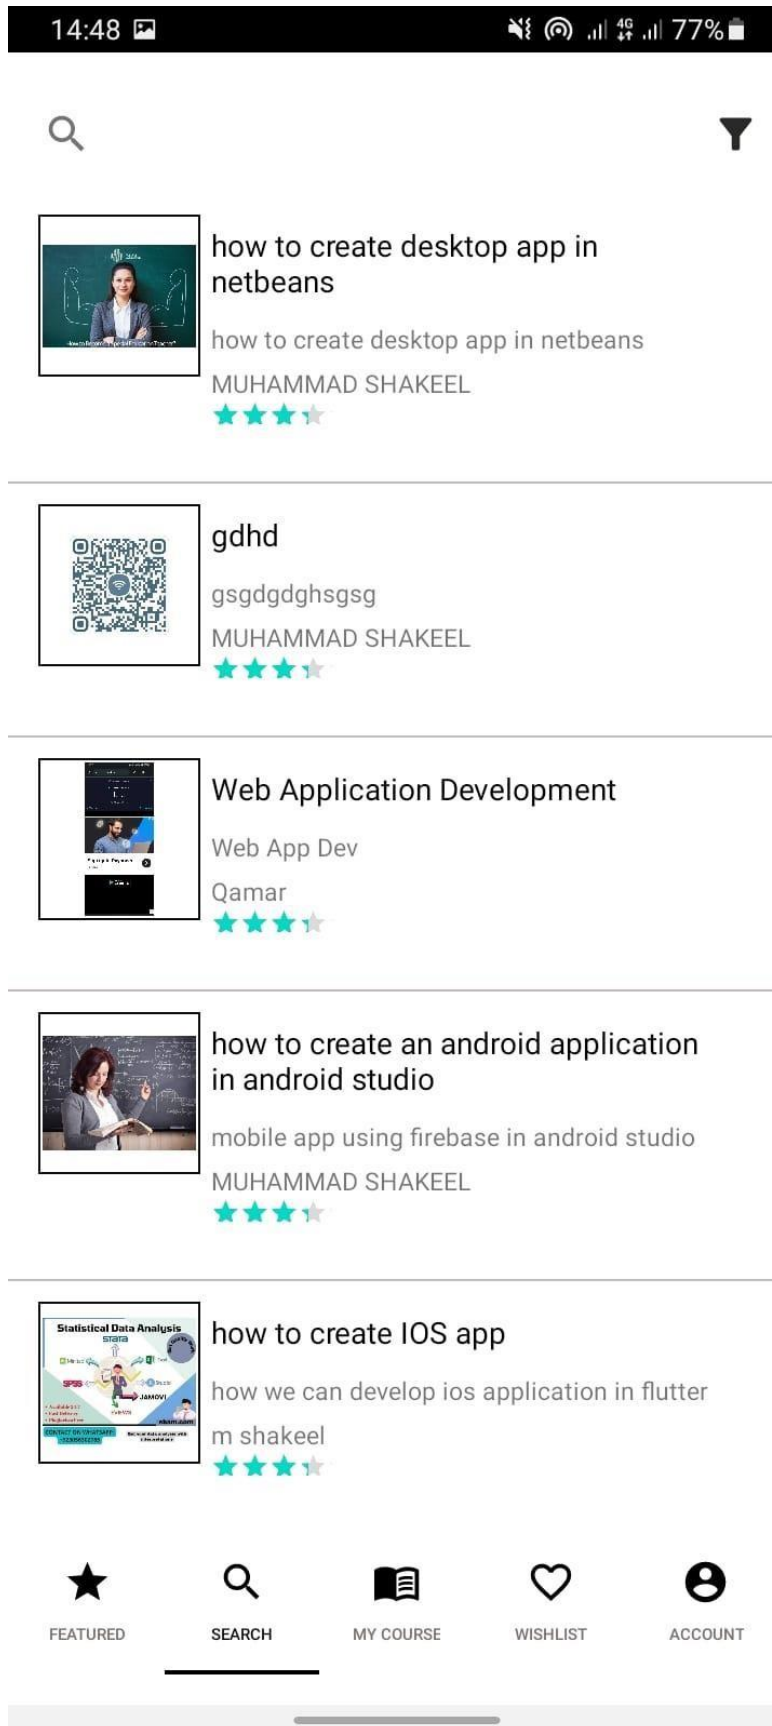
14:48

77%

how to create desktop app in netbeans

how to create desktop app in netbeans

MUHAMMAD SHAKEEL

gdhd

gsgdgdghsgsg

MUHAMMAD SHAKEEL

Web Application Development

Web App Dev

Qamar

how to create an android application in android studio

mobile app using firebase in android studio

MUHAMMAD SHAKEEL

Statistical Data Analysis
Stata
SPSS
JAMOVI

how to create IOS app

how we can develop ios application in flutter

m shakeel

FEATURED SEARCH MY COURSE WISHLIST ACCOUNT